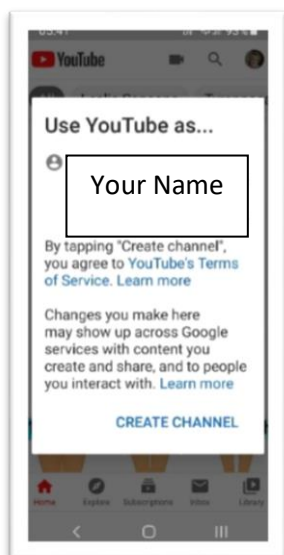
YouTube

Use YouTube as...

Your Name

By tapping "Create channel", you agree to YouTube's Terms of Service. Learn more

Changes you make here may show up across Google services with content you create and share, and to people you interact with. Learn more

CREATE CHANNEL

Home Explore Subscriptions Inbox Library